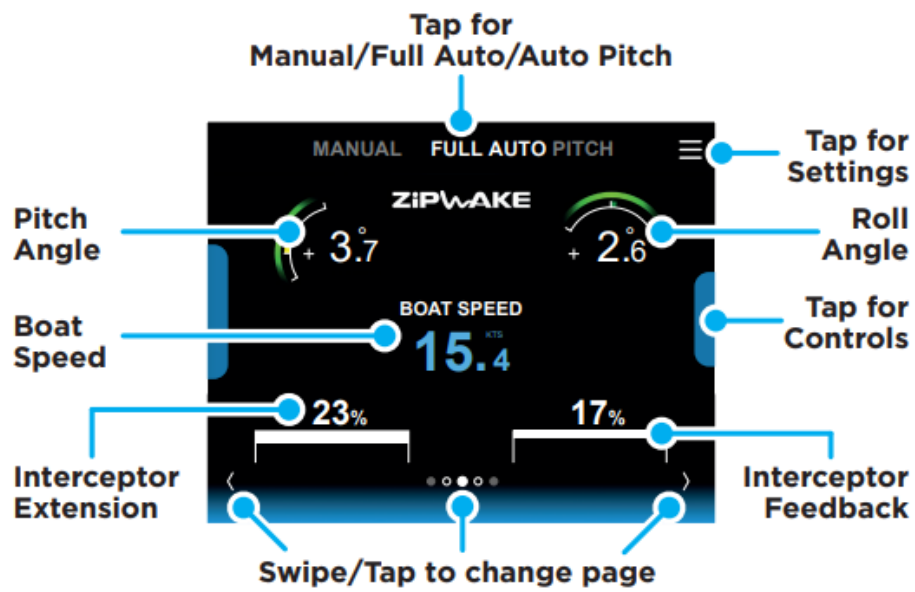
Tap for
Manual/Full Auto/Auto Pitch

MANUAL FULL AUTO PITCH

Tap for Settings

ZIPWAKE

Pitch Angle

+ 3.7°

+ 2.6°

Roll Angle

BOAT SPEED

Boat Speed

15.4 KTS

Tap for Controls

23%

17%

Interceptor Extension

Interceptor Feedback

Swipe/Tap to change page